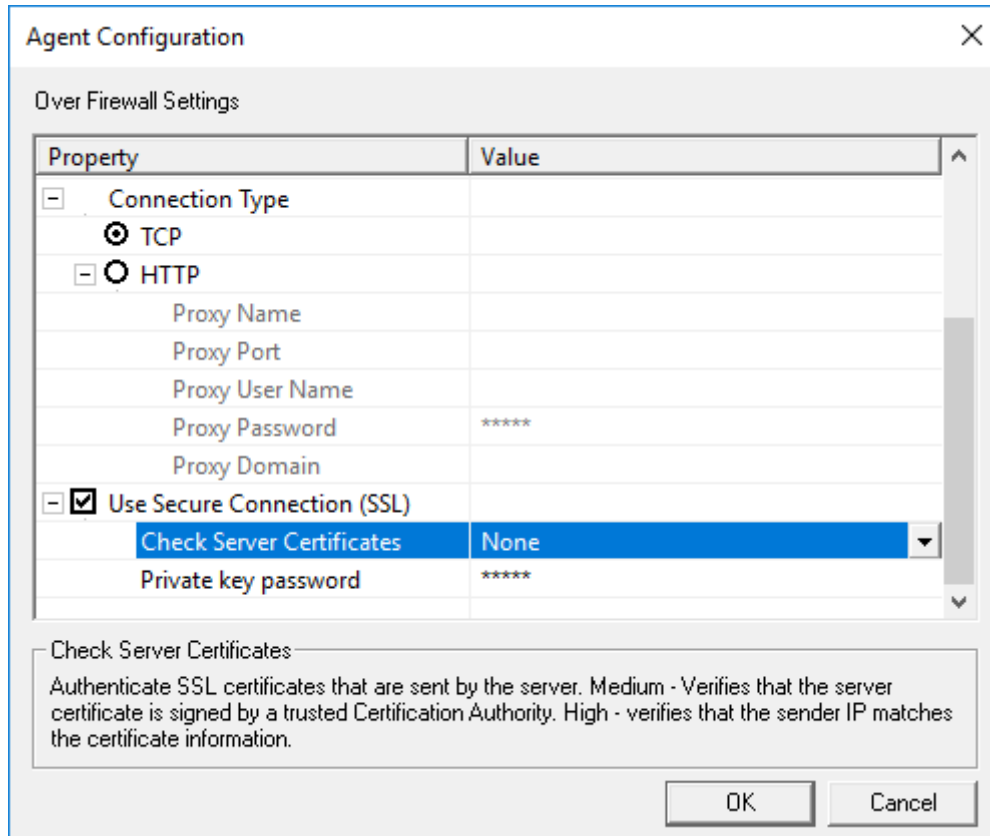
Agent Configuration

Over Firewall Settings

| Property | Value |
|---|---|
| Connection Type | |
| TCP | |
| HTTP | |
| Proxy Name | |
| Proxy Port | |
| Proxy User Name | |
| Proxy Password | ***** |
| Proxy Domain | |
| Use Secure Connection (SSL) | |
| Check Server Certificates | None |
| Private key password | ***** |

Check Server Certificates

Authenticate SSL certificates that are sent by the server. Medium - Verifies that the server certificate is signed by a trusted Certification Authority. High - verifies that the sender IP matches the certificate information.

OK Cancel